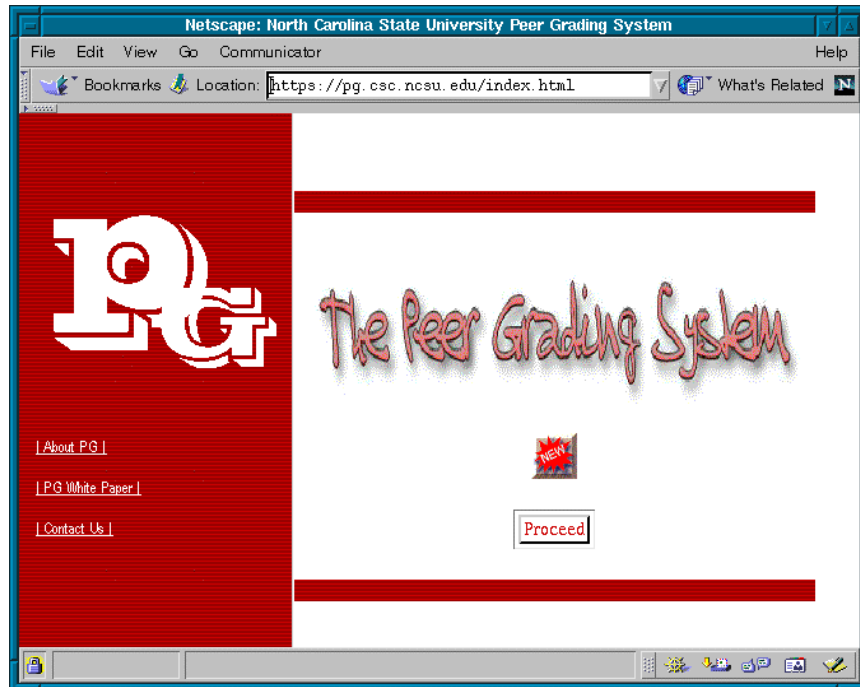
Netscape: North Carolina State University Peer Grading System

File Edit View Go Communicator Help

Bookmarks Location: https://pg.csc.ncsu.edu/index.html What's Related

PG

The Peer Grading System

| About PG |

| PG White Paper |

| Contact Us |

NEW

Proceed